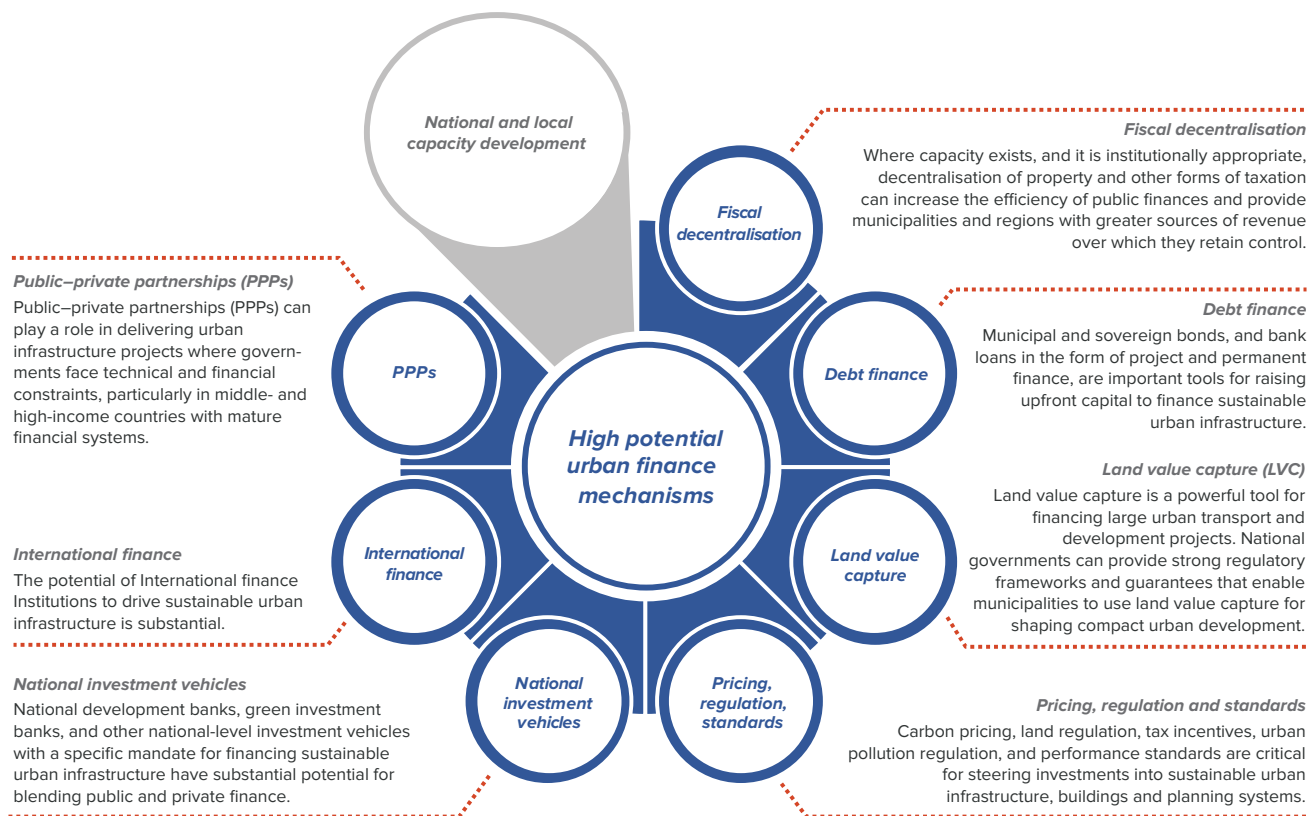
National and local capacity development

Fiscal decentralisation

Where capacity exists, and it is institutionally appropriate, decentralisation of property and other forms of taxation can increase the efficiency of public finances and provide municipalities and regions with greater sources of revenue over which they retain control.

Fiscal decentralisation

Public–private partnerships (PPPs)

Public–private partnerships (PPPs) can play a role in delivering urban infrastructure projects where governments face technical and financial constraints, particularly in middle- and high-income countries with mature financial systems.

PPPs

Debt finance

Debt finance

Municipal and sovereign bonds, and bank loans in the form of project and permanent finance, are important tools for raising upfront capital to finance sustainable urban infrastructure.

High potential urban finance mechanisms

Land value capture (LVC)

Land value capture is a powerful tool for financing large urban transport and development projects. National governments can provide strong regulatory frameworks and guarantees that enable municipalities to use land value capture for shaping compact urban development.

International finance

Land value capture

International finance

The potential of International finance Institutions to drive sustainable urban infrastructure is substantial.

National investment vehicles

Pricing, regulation, standards

National investment vehicles

National development banks, green investment banks, and other national-level investment vehicles with a specific mandate for financing sustainable urban infrastructure have substantial potential for blending public and private finance.

Pricing, regulation and standards

Carbon pricing, land regulation, tax incentives, urban pollution regulation, and performance standards are critical for steering investments into sustainable urban infrastructure, buildings and planning systems.